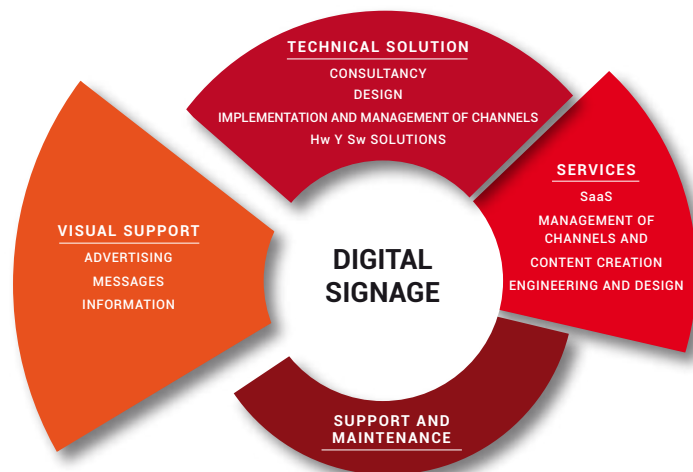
TECHNICAL SOLUTION
CONSULTANCY
DESIGN
IMPLEMENTATION AND MANAGEMENT OF CHANNELS
Hw Y Sw SOLUTIONS

VISUAL SUPPORT
ADVERTISING
MESSAGES
INFORMATION

DIGITAL SIGNAGE

SERVICES
SaaS
MANAGEMENT OF CHANNELS AND
CONTENT CREATION
ENGINEERING AND DESIGN

SUPPORT AND MAINTENANCE